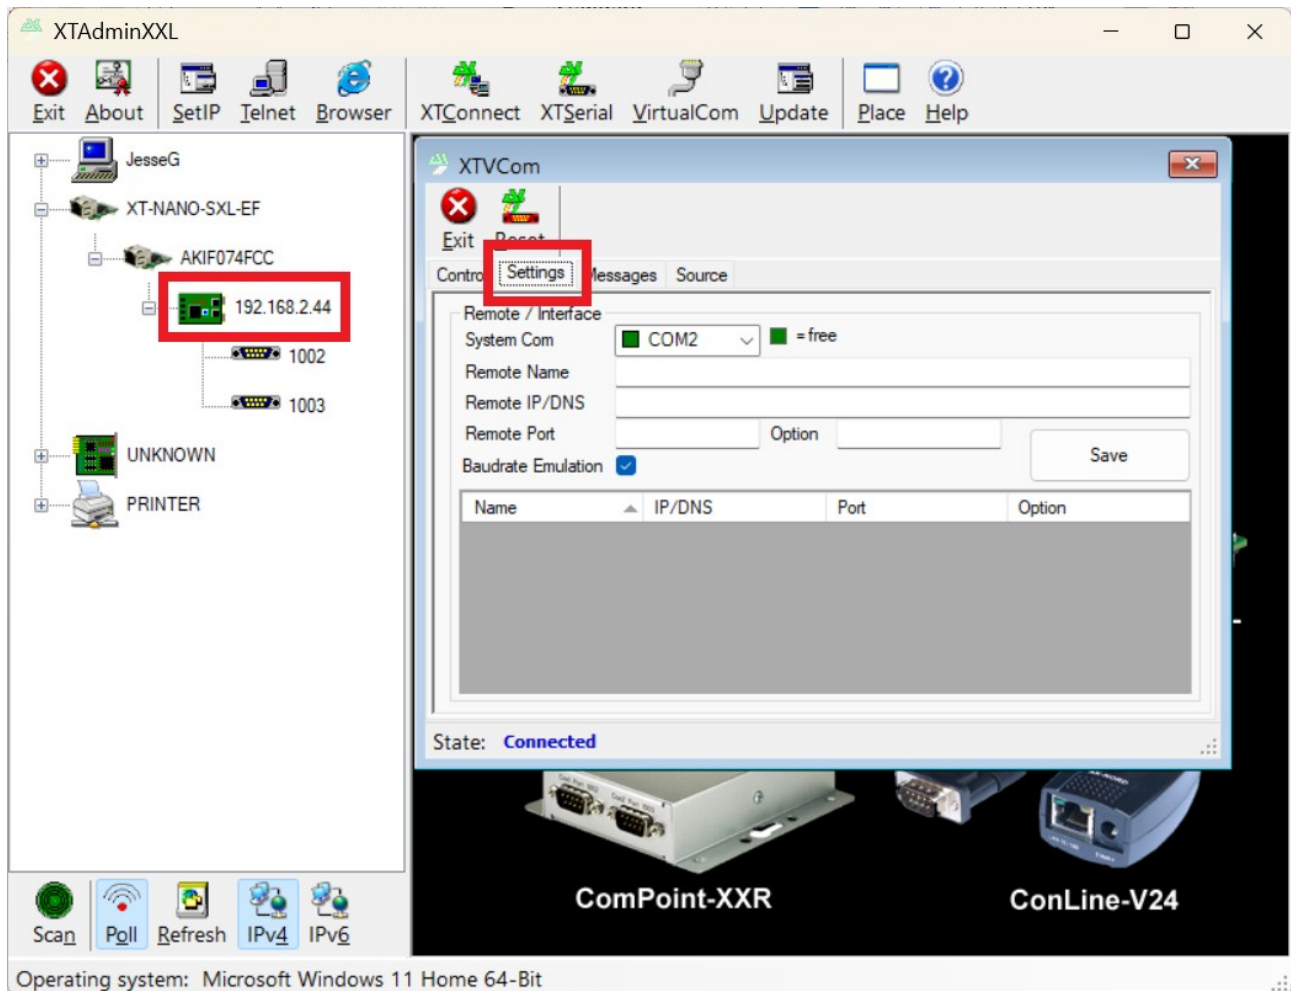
XTAdminXXL

Exit About SetIP Telnet Browser XTConnect XTSerial VirtualCom Update Place Help

JesseG
XT-NANO-SXL-EF
AKIF074FCC
192.168.2.44
1002
1003
UNKNOWN
PRINTER

XTVCom

Exit Reset

Contro Settings Messages Source

Remote / Interface
System Com COM2 = free
Remote Name
Remote IP/DNS
Remote Port Option
Baudrate Emulation
Save

| Name | IP/DNS | Port | Option |
|---|---|---|---|

State: Connected

ComPoint-XXR ConLine-V24

Scan Poll Refresh IPv4 IPv6

Operating system: Microsoft Windows 11 Home 64-Bit